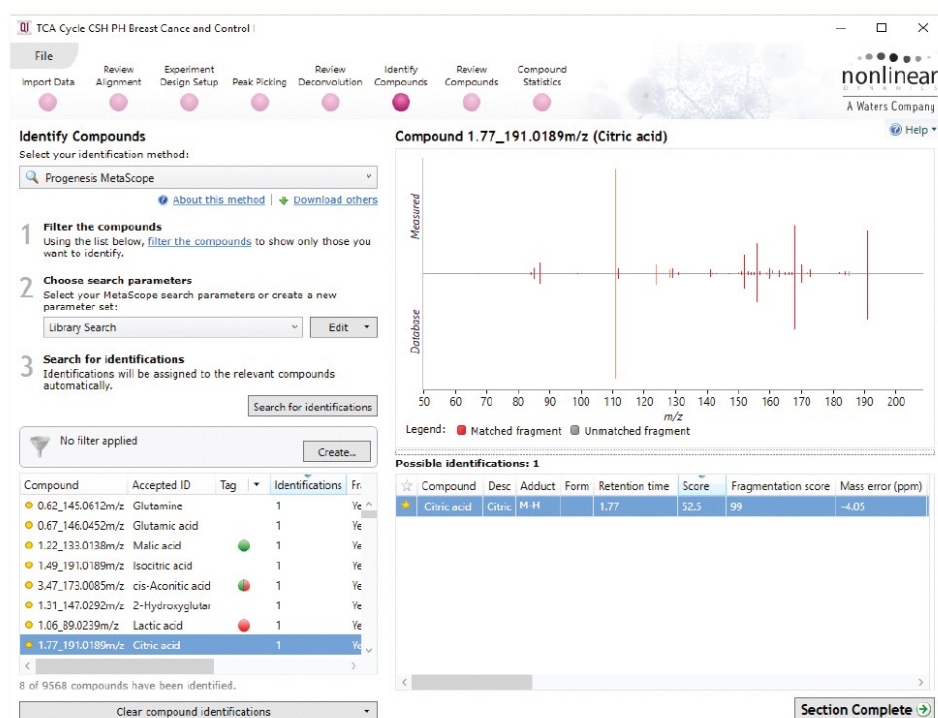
TCA Cycle CSH PH Breast Cance and Control I

File

Import Data | Review Alignment | Experiment Design Setup | Peak Picking | Review Deconvolution | Identify Compounds | Review Compounds | Compound Statistics

nonlinear DYNAMICS
A Waters Company

Help

Identify Compounds

Select your identification method:

Progenesis MetaScope

About this method | Download others

1 Filter the compounds
Using the list below, filter the compounds to show only those you want to identify.

2 Choose search parameters
Select your MetaScope search parameters or create a new parameter set:

Library Search

Edit

3 Search for identifications
Identifications will be assigned to the relevant compounds automatically.

Search for identifications

No filter applied

Create...

| Compound | Accepted ID | Tag | Identifications | Fr |
|---|---|---|---|---|
| 0.62_145.0612m/z | Glutamine | | 1 | Ye |
| 0.67_146.0452m/z | Glutamic acid | | 1 | Ye |
| 1.22_133.0138m/z | Malic acid | | 1 | Ye |
| 1.49_191.0189m/z | Isocitric acid | | 1 | Ye |
| 3.47_173.0085m/z | cis-Aconitic acid | | 1 | Ye |
| 1.31_147.0292m/z | 2-Hydroxyglutar | | 1 | Ye |
| 1.06_89.0239m/z | Lactic acid | | 1 | Ye |
| 1.77_191.0189m/z | Citric acid | | 1 | Ye |

8 of 9568 compounds have been identified.

Clear compound identifications

Compound 1.77_191.0189m/z (Citric acid)

Measured

Database

50 60 70 80 90 100 110 120 130 140 150 160 170 180 190 200
m/z

Legend: Matched fragment Unmatched fragment

Possible identifications: 1

| Compound | Desc | Adduct | Form | Retention time | Score | Fragmentation score | Mass error (ppm) |
|---|---|---|---|---|---|---|---|
| Citric acid | Citric | M-H | | 1.77 | 52.5 | 99 | -4.05 |

Section Complete